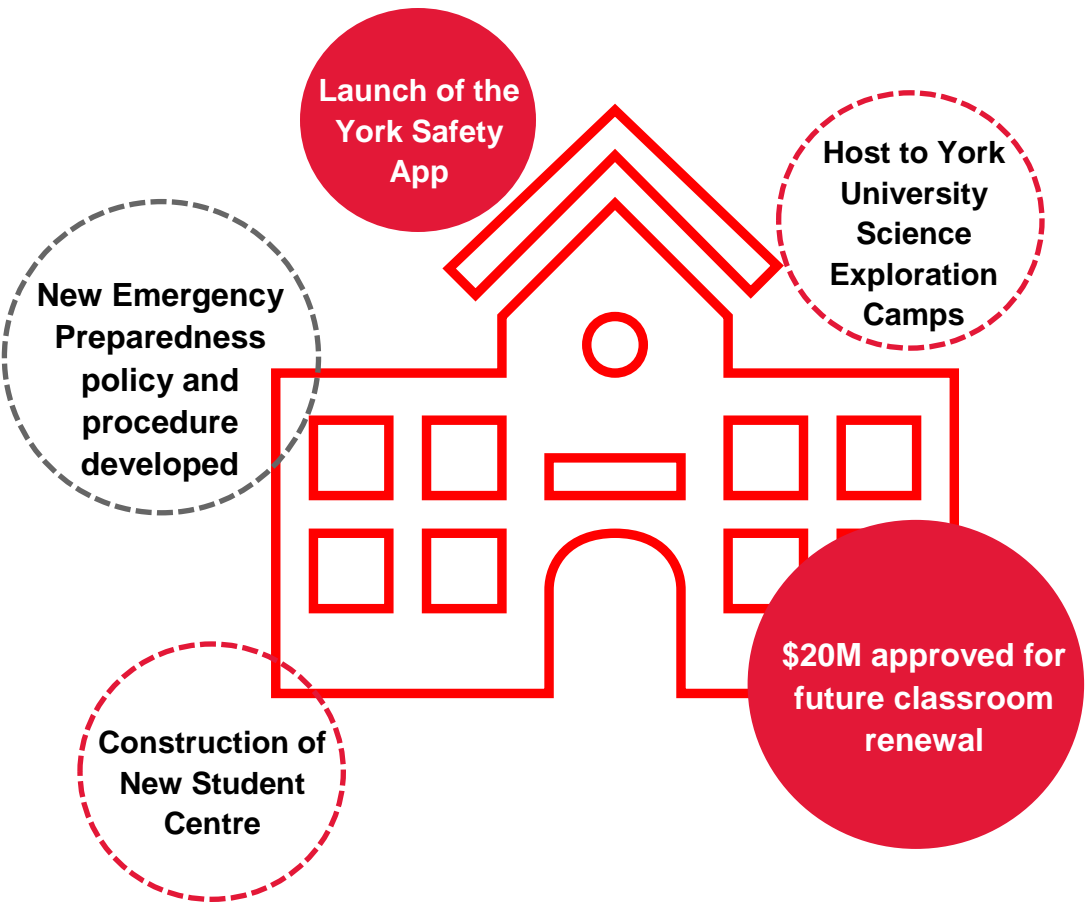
Launch of the York Safety App

Host to York University Science Exploration Camps

New Emergency Preparedness policy and procedure developed

\$20M approved for future classroom renewal

Construction of New Student Centre